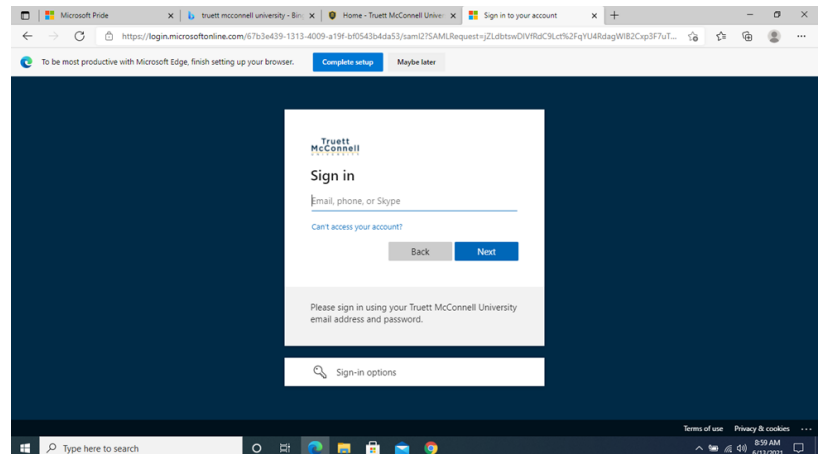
Microsoft Pride
truett mcconnell university - Bing
Home - Truett McConnell Univer
Sign in to your account
https://login.microsoftonline.com/67b3e439-1313-4009-a19f-bf0543b4da53/saml2?SAMLRequest=jZLdbtswDIVfRdC9Lct%2FqYU4RdagWIB2Cxp3F7uT...

To be most productive with Microsoft Edge, finish setting up your browser.
Complete setup
Maybe later

Truett McConnell UNIVERSITY

Sign in

Email, phone, or Skype

Can't access your account?

Back
Next

Please sign in using your Truett McConnell University email address and password.

Sign-in options

Terms of use
Privacy & cookies
...

Type here to search
8:59 AM
6/13/2021